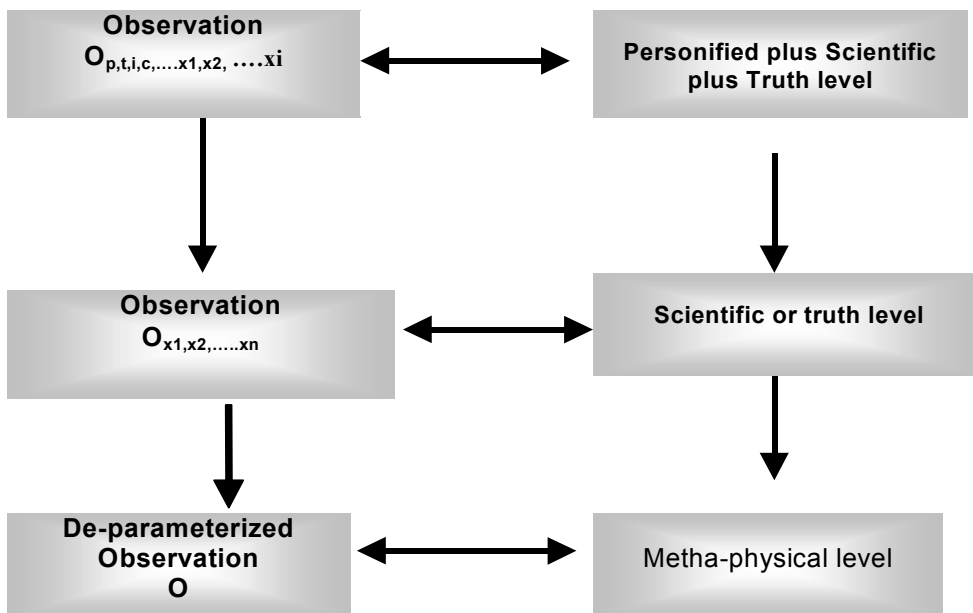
Observation
$O_{p,t,i,c,....x1,x2,....xi}$

Personified plus Scientific plus Truth level

Observation
$O_{x1,x2,.....xn}$

Scientific or truth level

De-parameterized Observation
O

Metha-physical level